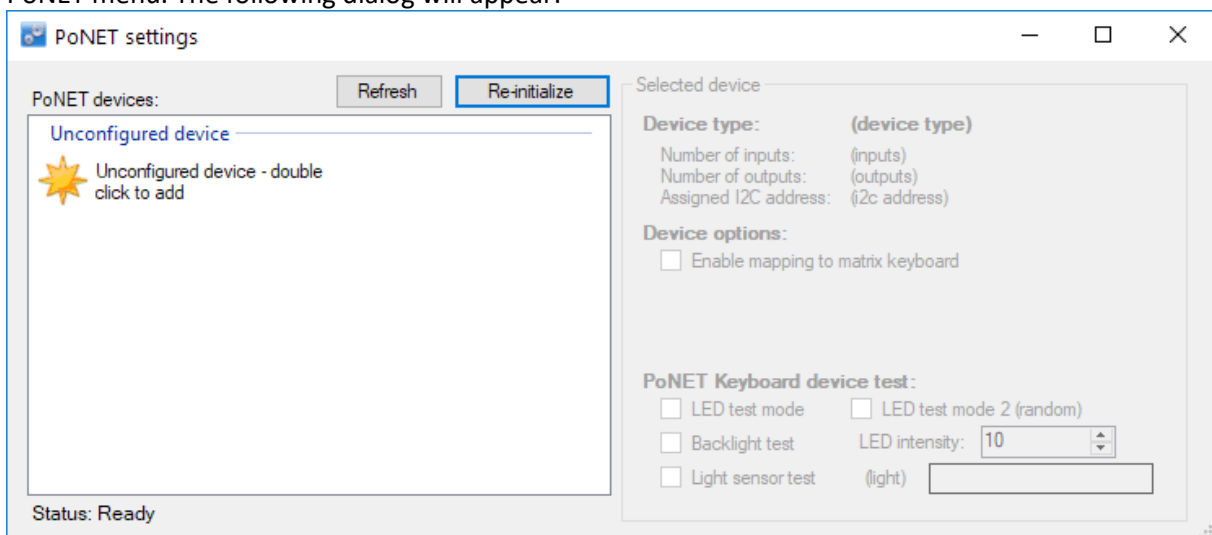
PoNET settings

PoNET devices:
Refresh
Re-initialize

Unconfigured device
Unconfigured device - double click to add

Status: Ready

Selected device
Device type: (device type)
Number of inputs: (inputs)
Number of outputs: (outputs)
Assigned I2C address: (i2c address)

Device options:
Enable mapping to matrix keyboard

PoNET Keyboard device test:
LED test mode
LED test mode 2 (random)
Backlight test
LED intensity: 10
Light sensor test
(light)